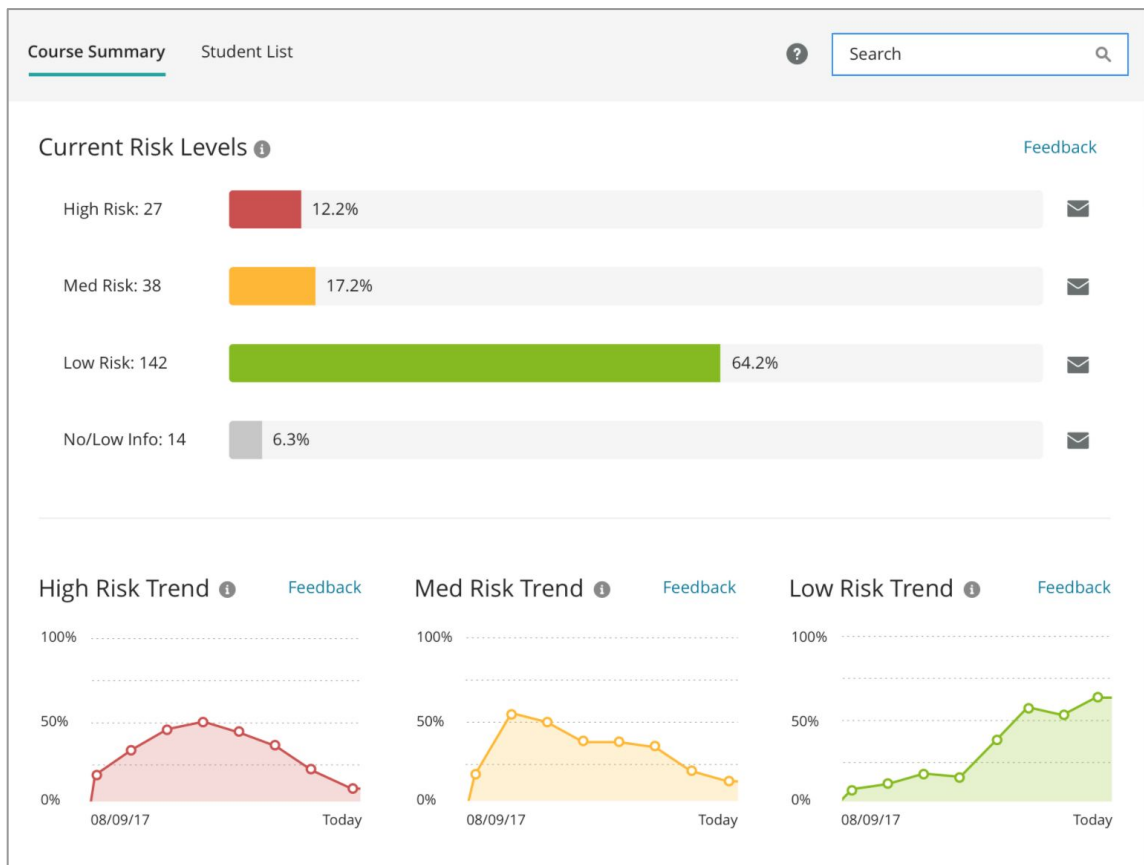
Course Summary Student List

Search

Current Risk Levels

Feedback

High Risk: 27 12.2%

Med Risk: 38 17.2%

Low Risk: 142 64.2%

No/Low Info: 14 6.3%

High Risk Trend

Feedback

100%

50%

0%

08/09/17 Today

Med Risk Trend

Feedback

100%

50%

0%

08/09/17 Today

Low Risk Trend

Feedback

100%

50%

0%

08/09/17 Today